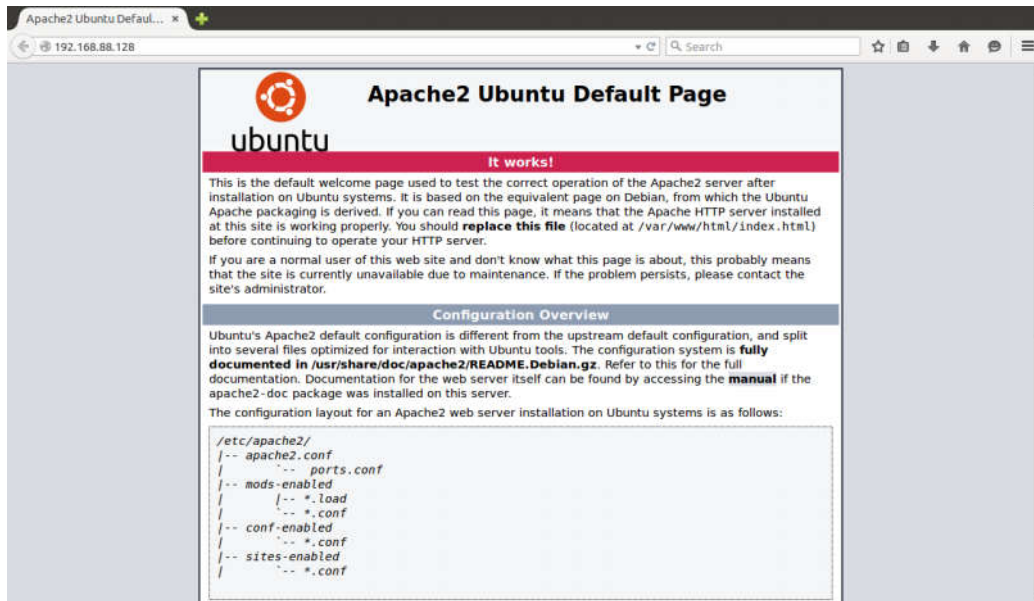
Apache2 Ubuntu Defaul... ×

192.168.88.128

Search

ubuntu

Apache2 Ubuntu Default Page

It works!

This is the default welcome page used to test the correct operation of the Apache2 server after installation on Ubuntu systems. It is based on the equivalent page on Debian, from which the Ubuntu Apache packaging is derived. If you can read this page, it means that the Apache HTTP server installed at this site is working properly. You should **replace this file** (located at /var/www/html/index.html) before continuing to operate your HTTP server.

If you are a normal user of this web site and don't know what this page is about, this probably means that the site is currently unavailable due to maintenance. If the problem persists, please contact the site's administrator.

Configuration Overview

Ubuntu's Apache2 default configuration is different from the upstream default configuration, and split into several files optimized for interaction with Ubuntu tools. The configuration system is **fully documented in /usr/share/doc/apache2/README.Debian.gz**. Refer to this for the full documentation. Documentation for the web server itself can be found by accessing the **manual** if the apache2-doc package was installed on this server.

The configuration layout for an Apache2 web server installation on Ubuntu systems is as follows:

```
/etc/apache2/
|-- apache2.conf
|       `-- ports.conf
|-- mods-enabled
|       |-- *.load
|       `-- *.conf
|-- conf-enabled
|       `-- *.conf
|-- sites-enabled
|       `-- *.conf
```